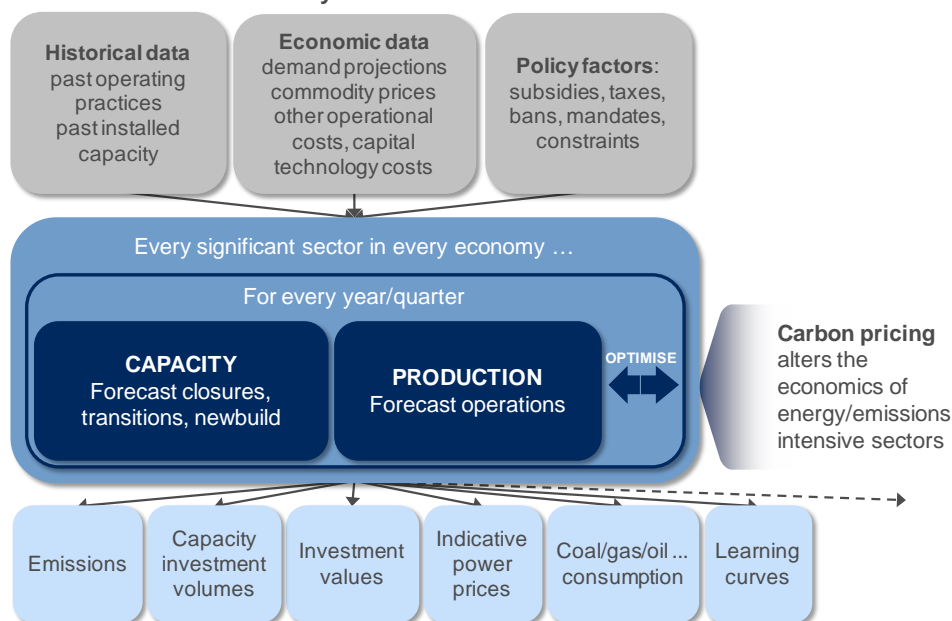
Historical data
past operating practices
past installed capacity

Economic data
demand projections
commodity prices
other operational costs, capital technology costs

Policy factors:
subsidies, taxes, bans, mandates, constraints

Every significant sector in every economy …

For every year/quarter

CAPACITY
Forecast closures, transitions, newbuild

PRODUCTION
Forecast operations

OPTIMISE

Carbon pricing alters the economics of energy/emissions intensive sectors

Emissions

Capacity investment volumes

Investment values

Indicative power prices

Coal/gas/oil ... consumption

Learning curves